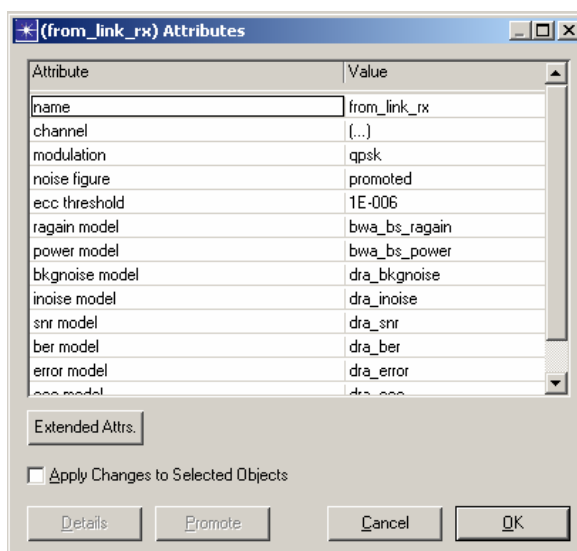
(from_link_rx) Attributes

| Attribute | Value |
|---|---|
| name | from_link_rx |
| channel | (...) |
| modulation | qpsk |
| noise figure | promoted |
| ecc threshold | 1E-006 |
| ragain model | bwa_bs_ragain |
| power model | bwa_bs_power |
| bkgnoise model | dra_bkgnoise |
| inoise model | dra_inoise |
| snr model | dra_snr |
| ber model | dra_ber |
| error model | dra_error |
| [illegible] | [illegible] |

Extended Attrs.

Apply Changes to Selected Objects

Details Promote Cancel OK